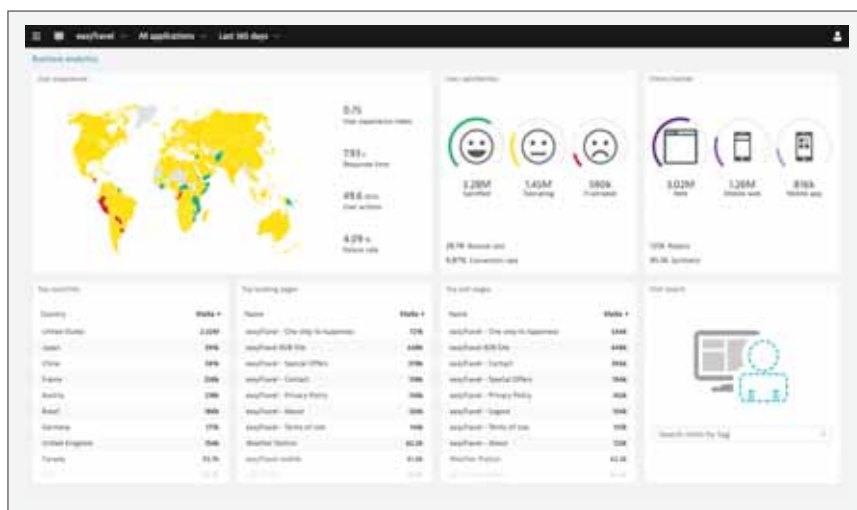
easyTravel All applications Last 90 days

Business analytics

User experience

0.75
User experience index

793 s
Response time

49.6 /min
User actions

4.09 %
Failure rate

User satisfaction

3.28M
Satisfied

1.45M
Tolerating

590k
Frustrated

28.7% Bounce rate
5.97% Conversion rate

Device channel

3.02M
Web

1.26M
Mobile web

816k
Mobile app

Top countries

| Country | Visits |
|---|---|
| United States | 2.02M |
| Japan | 594k |
| China | 581k |
| France | 258k |
| Austria | 238k |
| Brazil | 180k |
| Germany | 177k |
| United Kingdom | 156k |
| Canada | 93.7k |

Top landing pages

| Name | Visits |
|---|---|
| easyTravel - One step to happiness | 727k |
| easyTravel B2B Site | 648k |
| easyTravel - Special Offers | 378k |
| easyTravel - Contact | 358k |
| easyTravel - Privacy Policy | 358k |
| easyTravel - About | 358k |
| easyTravel - Terms of Use | 164k |
| Weather Station | 62.2k |
| easyTravel mobile | 61.6k |

Top exit pages

| Name | Visits |
|---|---|
| easyTravel - One step to happiness | 544k |
| easyTravel B2B Site | 648k |
| easyTravel - Contact | 394k |
| easyTravel - Special Offers | 354k |
| easyTravel - Privacy Policy | 102k |
| easyTravel - Logout | 104k |
| easyTravel - Terms of Use | 101k |
| easyTravel - About | 72k |
| Weather Station | 62.2k |

Visit search

Search visits by tag